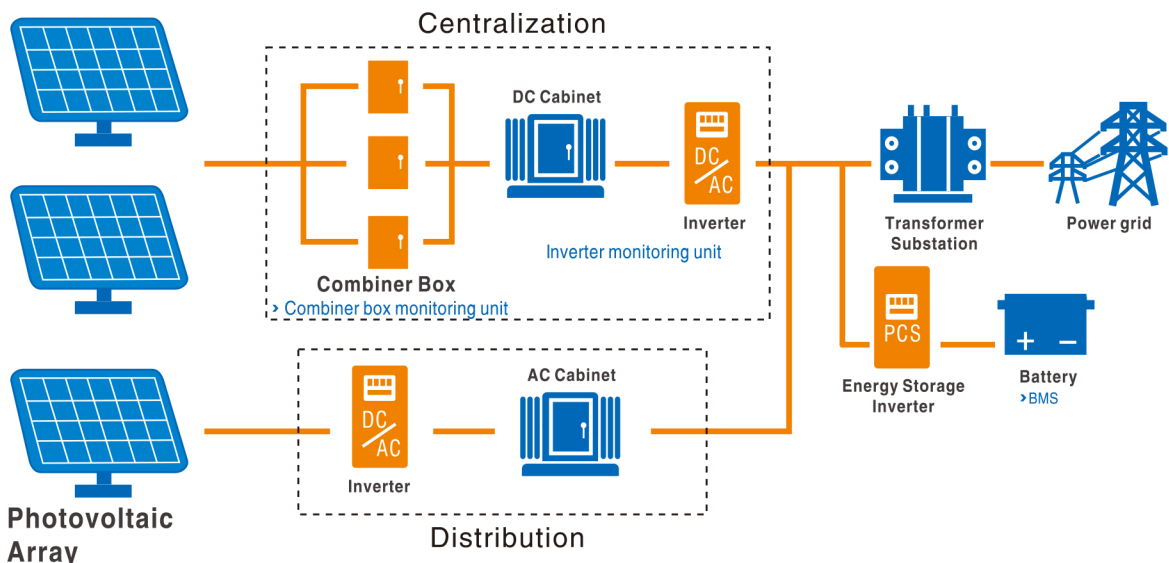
Centralization

DC Cabinet

DC
AC

Inverter

Inverter monitoring unit

Combiner Box

› Combiner box monitoring unit

Transformer Substation

Power grid

PCS

Energy Storage Inverter

+ −

Battery

›BMS

DC
AC

Inverter

AC Cabinet

Distribution

Photovoltaic Array